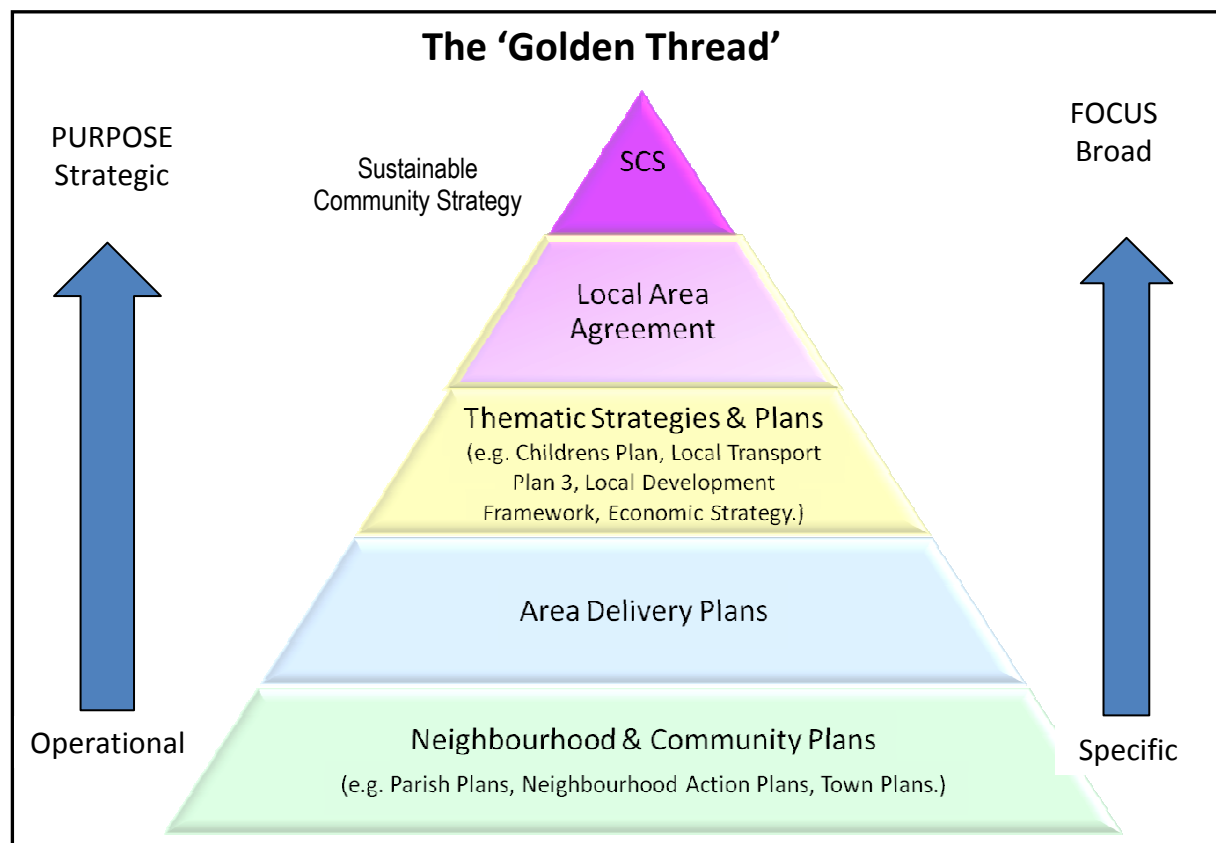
The 'Golden Thread'

PURPOSE
Strategic

Sustainable
Community Strategy

SCS

FOCUS
Broad

Local Area
Agreement

Thematic Strategies & Plans
(e.g. Childrens Plan, Local Transport Plan 3, Local Development Framework, Economic Strategy.)

Area Delivery Plans

Operational

Neighbourhood & Community Plans
(e.g. Parish Plans, Neighbourhood Action Plans, Town Plans.)

Specific